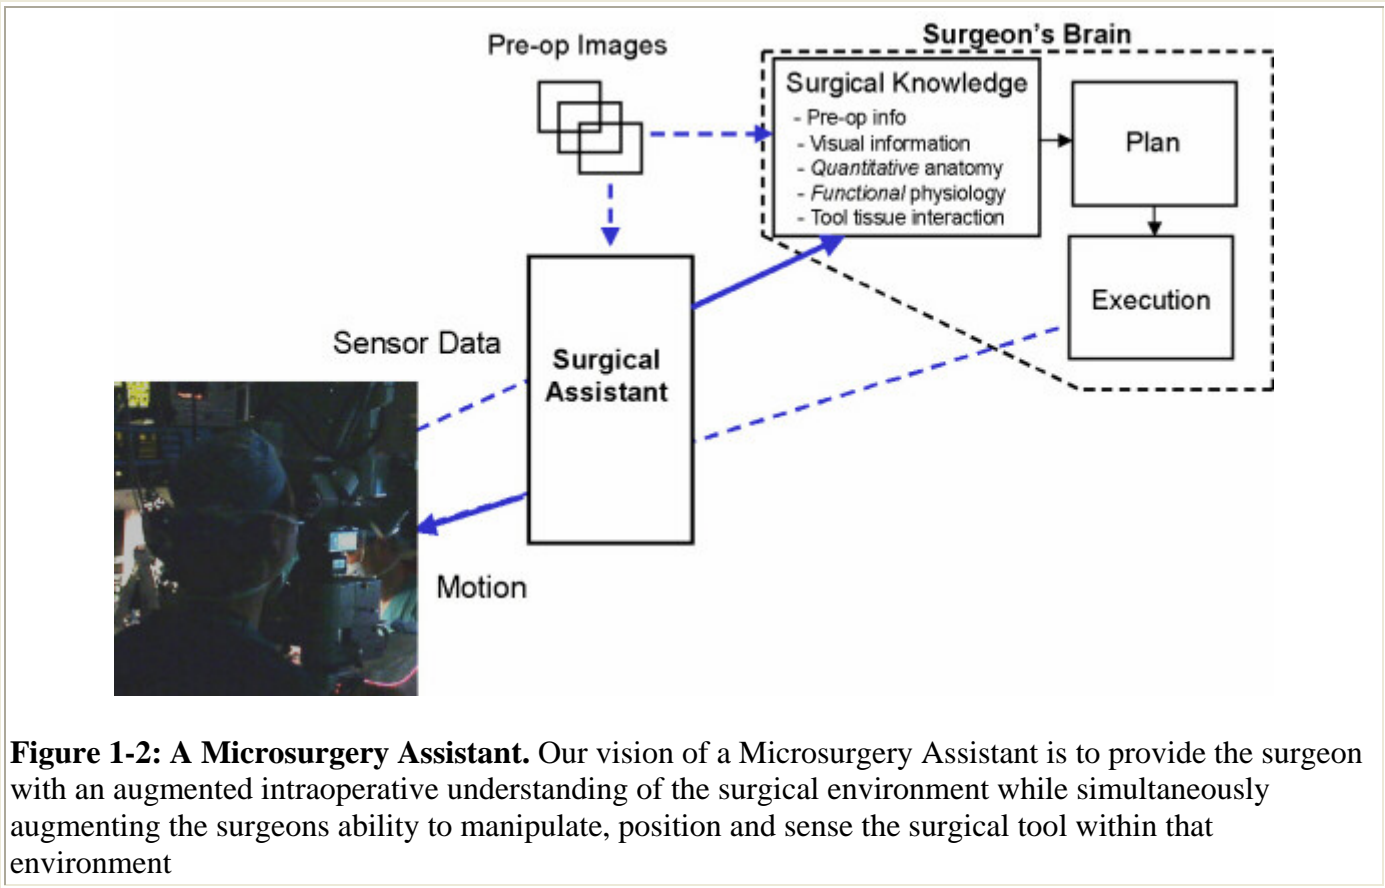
Pre-op Images

Surgeon's Brain

Surgical Knowledge
- Pre-op info
- Visual information
- Quantitative anatomy
- Functional physiology
- Tool tissue interaction

Plan

Execution

Sensor Data

Surgical Assistant

Motion

**Figure 1-2: A Microsurgery Assistant.** Our vision of a Microsurgery Assistant is to provide the surgeon with an augmented intraoperative understanding of the surgical environment while simultaneously augmenting the surgeons ability to manipulate, position and sense the surgical tool within that environment